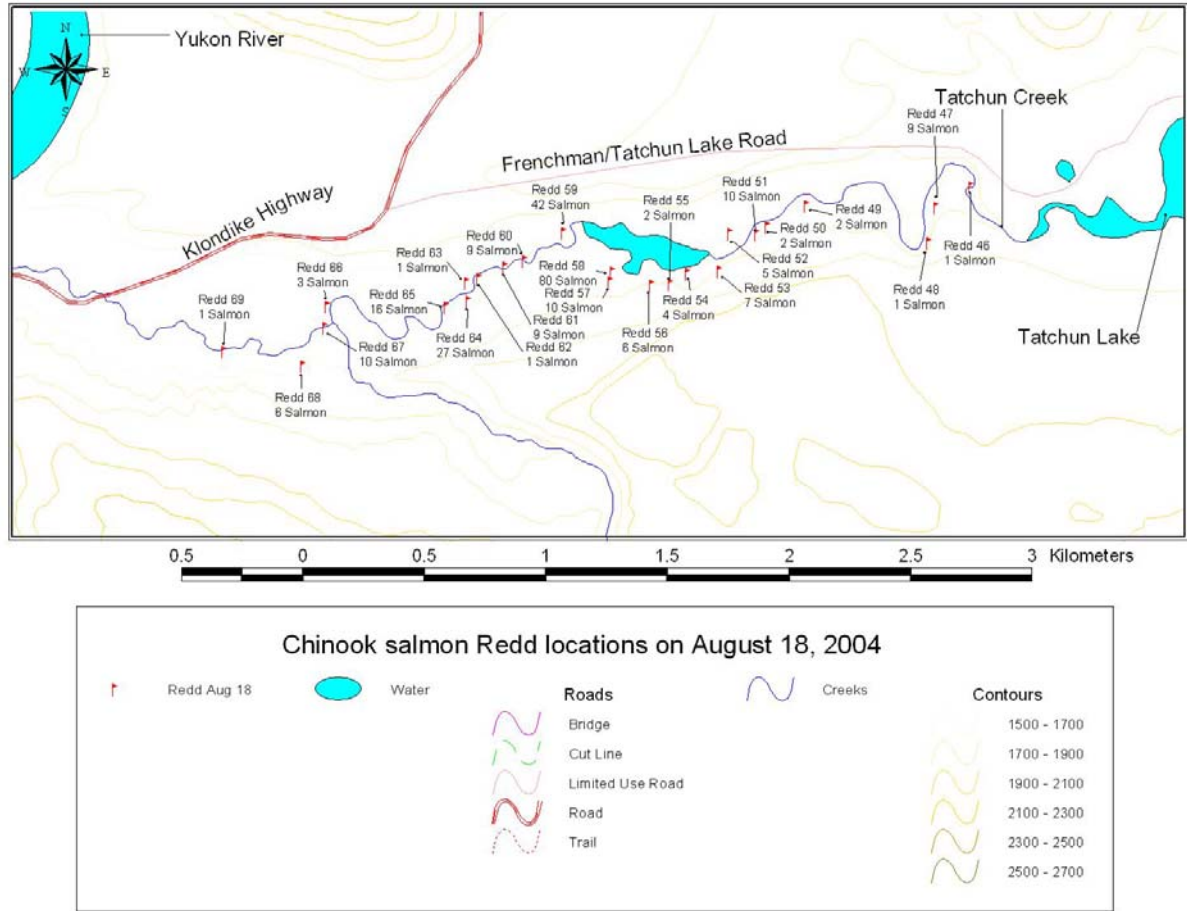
N
W
E
S
Yukon River

Tatchun Creek

Frenchman/Tatchun Lake Road

Klondike Highway

Redd 47
9 Salmon

Redd 59
42 Salmon

Redd 51
10 Salmon

Redd 55
2 Salmon

Redd 49
2 Salmon

Redd 50
2 Salmon

Redd 46
1 Salmon

Redd 60
9 Salmon

Redd 63
1 Salmon

Redd 52
5 Salmon

Redd 58
80 Salmon

Redd 66
3 Salmon

Redd 57
10 Salmon

Redd 53
7 Salmon

Redd 48
1 Salmon

Redd 69
1 Salmon

Redd 65
16 Salmon

Redd 54
4 Salmon

Redd 61
9 Salmon

Redd 64
27 Salmon

Redd 56
6 Salmon

Redd 62
1 Salmon

Redd 67
10 Salmon

Tatchun Lake

Redd 68
6 Salmon

0.5 0 0.5 1 1.5 2 2.5 3 Kilometers

Chinook salmon Redd locations on August 18, 2004

Redd Aug 18

Water

Roads

Creeks

Contours

Bridge

Cut Line

Limited Use Road

Road

Trail

1500 - 1700

1700 - 1900

1900 - 2100

2100 - 2300

2300 - 2500

2500 - 2700